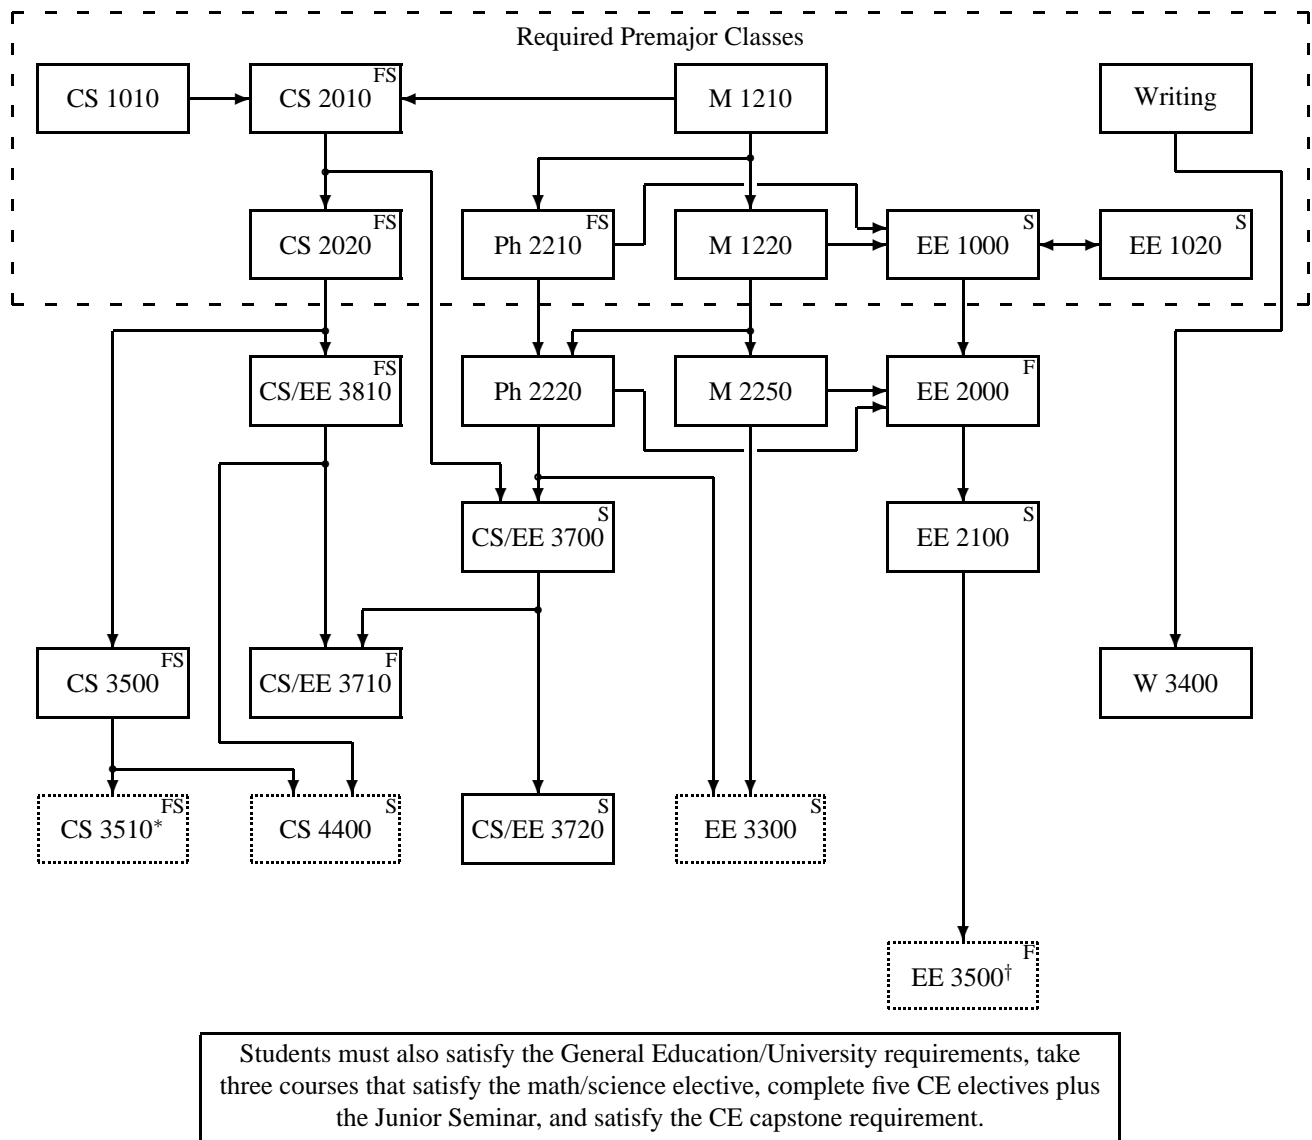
Required Premajor Classes

CS 1010

CS 2010 FS

M 1210

Writing

CS 2020 FS

Ph 2210 FS

M 1220

EE 1000 S

EE 1020 S

CS/EE 3810 FS

Ph 2220

M 2250

EE 2000 F

CS/EE 3700 S

EE 2100 S

CS 3500 FS

CS/EE 3710 F

W 3400

CS 3510* FS

CS 4400 S

CS/EE 3720 S

EE 3300 S

EE 3500† F

Students must also satisfy the General Education/University requirements, take three courses that satisfy the math/science elective, complete five CE electives plus the Junior Seminar, and satisfy the CE capstone requirement.